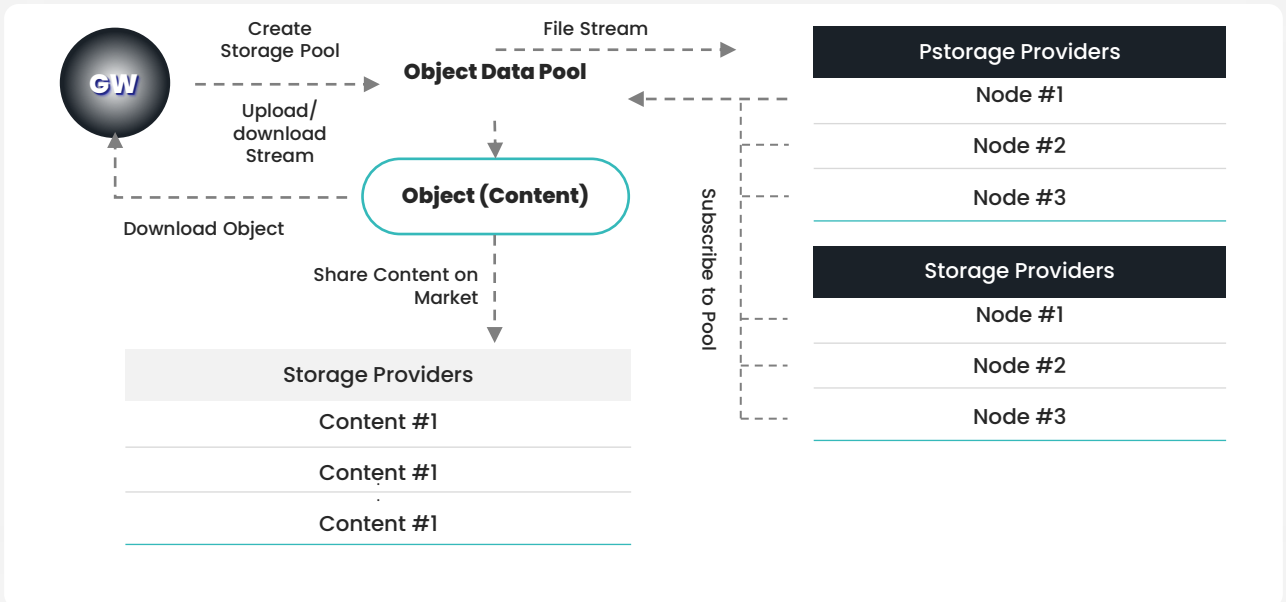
GW

Create Storage Pool

Upload/ download Stream

Download Object

File Stream

Object Data Pool

Object (Content)

Share Content on Market

| Storage Providers |
|---|
| Content #1 |
| Content #1 |
| Content #1 |

Subscribe to Pool

| Pstorage Providers |
|---|
| Node #1 |
| Node #2 |
| Node #3 |

| Storage Providers |
|---|
| Node #1 |
| Node #2 |
| Node #3 |